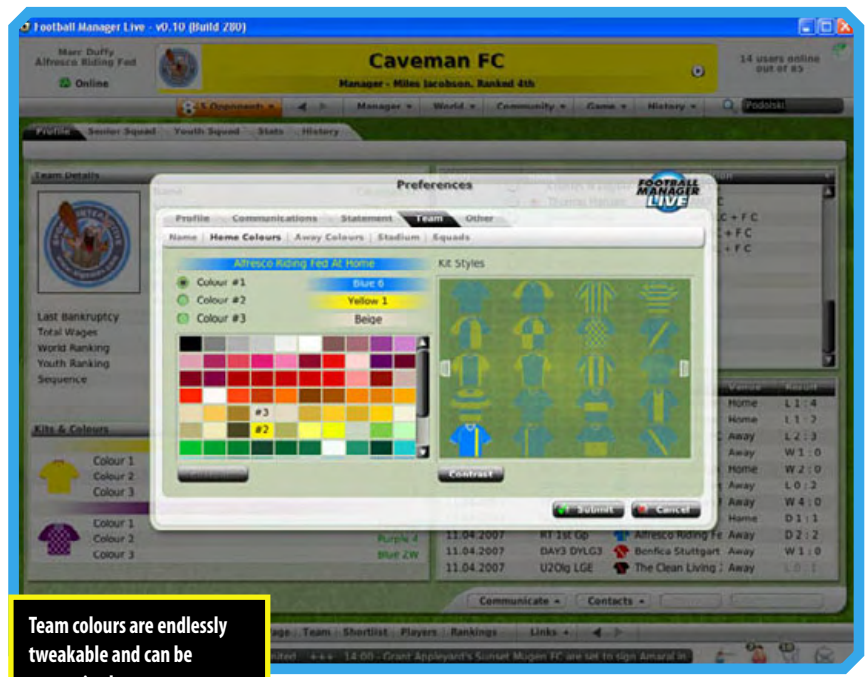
Football Manager Live - v0.10 (Build 280)

Marc Duffy
Alfresco Riding Fed
Online

Caveman FC
Manager - Miles Jacobson, Ranked 4th

14 users online out of 85

5 Opponents
Manager
World
Community
Game
History
Podolski

Profile
Senior Squad
Youth Squad
Stats
History

Team Details

Preferences

FOOTBALL MANAGER LIVE

Profile
Communications
Statement
Team
Other

Name
Home Colours
Away Colours
Stadium
Squads

Alfresco Riding Fed At Home
Colour #1
Blue 6
Colour #2
Yellow 1
Colour #3
Beige

#3
#2

Kit Styles

Contrast

Submit
Cancel

Last Bankruptcy
Total Wages
World Ranking
Youth Ranking
Sequence

Kits & Colours

Colour 1
Colour 2
Colour 3

Colour 1
Colour 2
Purple 4
Colour 3
Blue 2W

C + F C
C + F C
+ F C

Venue
Result
Home
L 1 : 4
Home
L 1 : 2
Away
L 2 : 3
Away
W 1 : 0
Home
W 2 : 0
Away
L 0 : 2
Away
W 4 : 0
Home
D 1 : 1

| 11.04.2007 | RT 1st GP | Alfresco Riding Fe | Away | D 2 : 2 |
|---|---|---|---|---|
| 11.04.2007 | DAY3 DYLG3 | Benfica Stuttgart | Away | W 1 : 0 |
| 11.04.2007 | U20lg LGE | The Clean Living | Away | L 0 : 1 |

Communicate
Contacts

Page
Team
Shortlist
Players
Rankings
Links

14:00 - Grant Appleyard's Sunset Mugen FC are set to sign Amaral in

Team colours are endlessly tweakable and can be